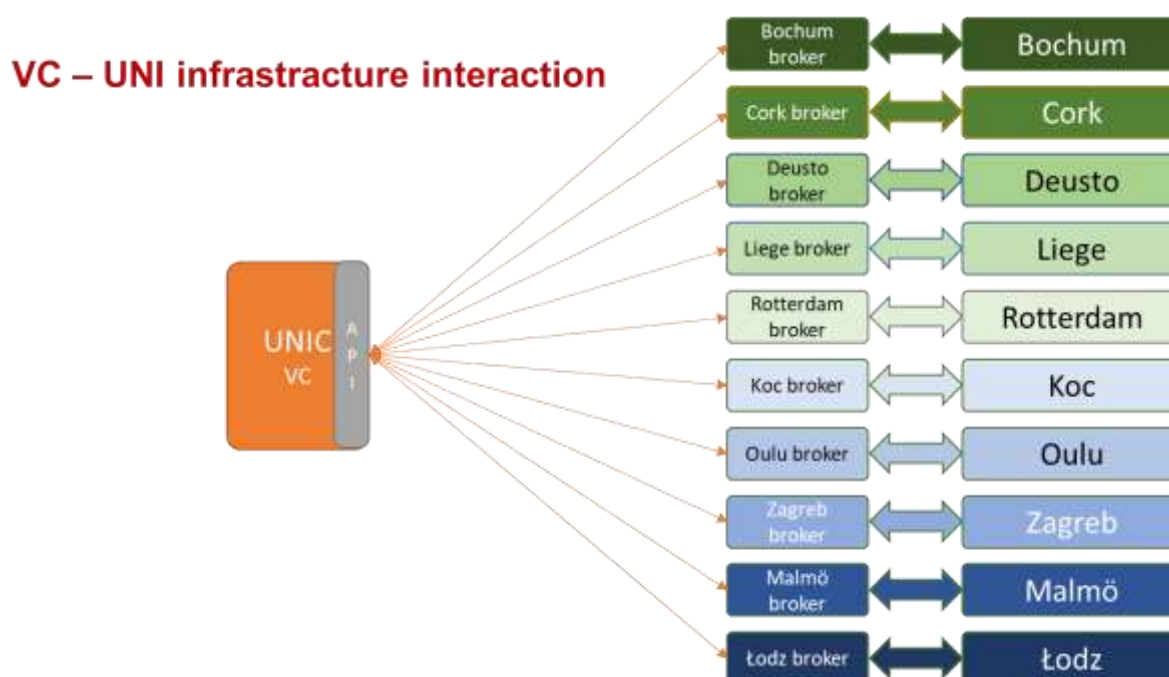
VC – UNI infrastructure interaction

UNIC
VC

A
P
I

Bochum broker
Bochum

Cork broker
Cork

Deusto broker
Deusto

Liege broker
Liege

Rotterdam broker
Rotterdam

Koc broker
Koc

Oulu broker
Oulu

Zagreb broker
Zagreb

Malmö broker
Malmö

Łodz broker
Łodz